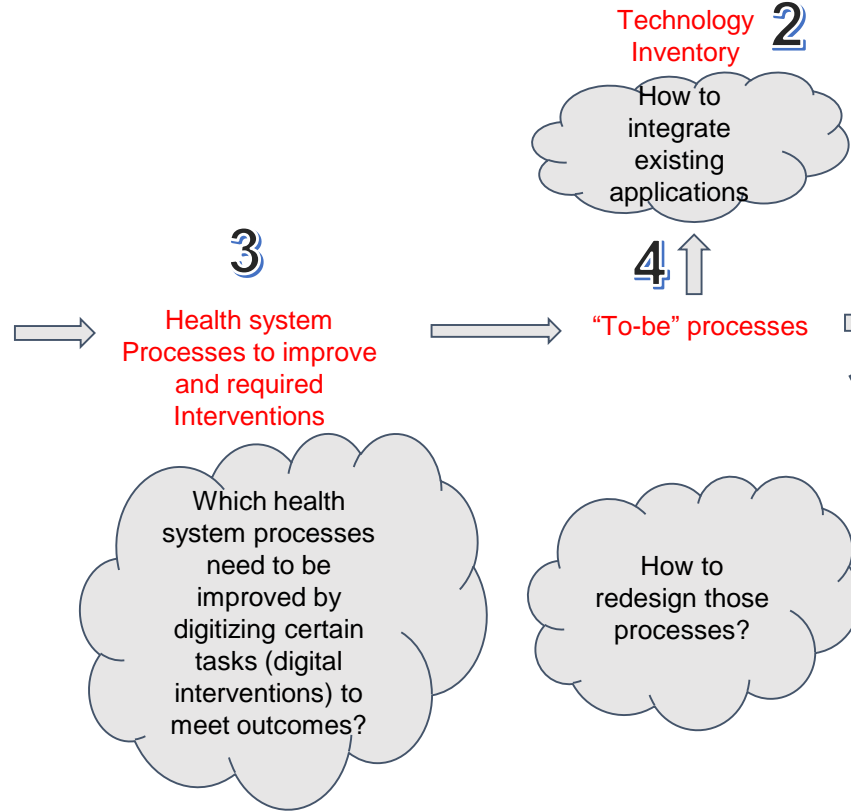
Technology Inventory 2

How to integrate existing applications

3

Health system Processes to improve and required Interventions

4

"To-be" processes

Which health system processes need to be improved by digitizing certain tasks (digital interventions) to meet outcomes?

How to redesign those processes?